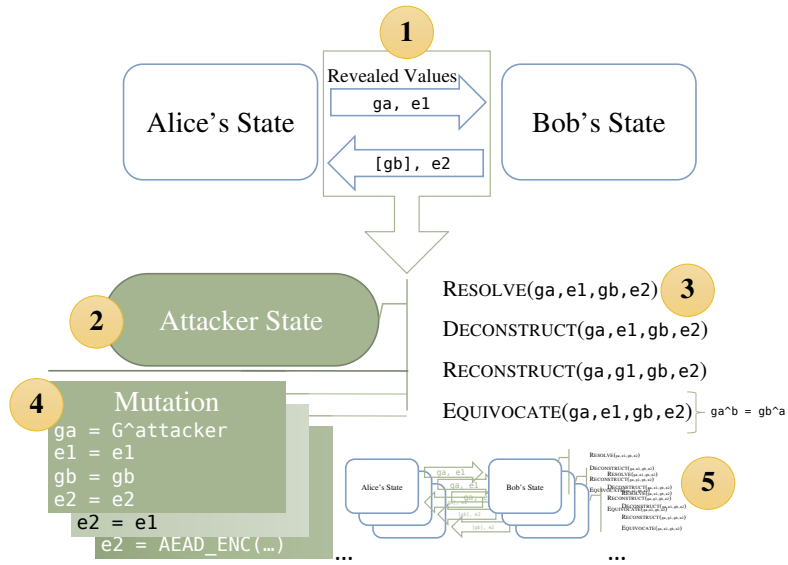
1

Revealed Values

Alice's State

ga, e1

[gb], e2

Bob's State

2

Attacker State

RESOLVE(ga,e1,gb,e2)

3

DECONSTRUCT(ga,e1,gb,e2)

RECONSTRUCT(ga,g1,gb,e2)

EQUIVOCATE(ga,e1,gb,e2)

ga^b = gb^a

4

Mutation

ga = G^attacker
e1 = e1
gb = gb
e2 = e2

e2 = e1

e2 = AEAD_ENC(…)

…

Alice's State

ga, e1

ga, e1

[gb], e2

[gb], e2

Bob's State

5

…